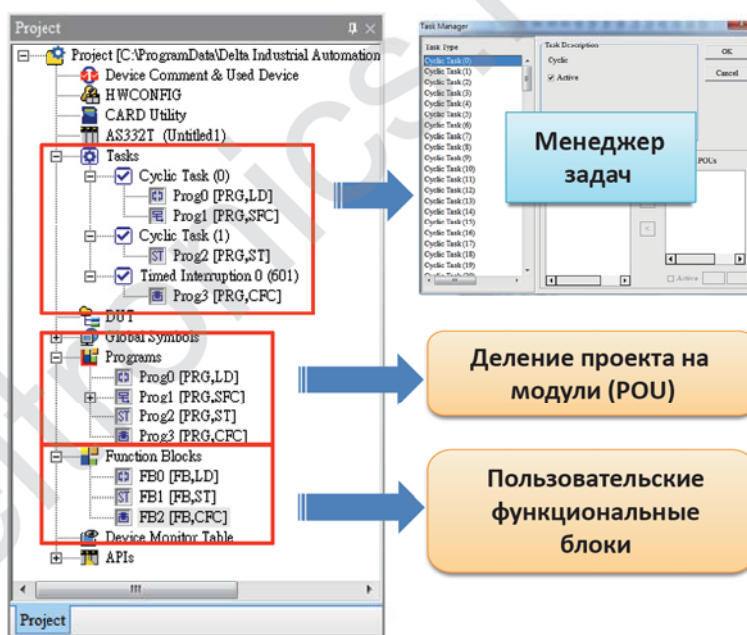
Project

Project [C:\ProgramData\Delta Industrial Automation
Device Comment & Used Device
HWCONFIG
CARD Utility
AS332T (Untitled1)
Tasks
Cyclic Task (0)
Prog0 [PRG,LD]
Prog1 [PRG,SFC]
Cyclic Task (1)
Prog2 [PRG,ST]
Timed Interruption 0 (601)
Prog3 [PRG,CFC]
DUT
Global Symbols
Programs
Prog0 [PRG,LD]
Prog1 [PRG,SFC]
Prog2 [PRG,ST]
Prog3 [PRG,CFC]
Function Blocks
FB0 [FB,LD]
FB1 [FB,ST]
FB2 [FB,CFC]
Device Monitor Table
APIs

Project

Task Manager
Task Type
Cyclic Task (0)
Cyclic Task (1)
Cyclic Task (2)
Cyclic Task (3)
Cyclic Task (4)
Cyclic Task (5)
Cyclic Task (6)
Cyclic Task (7)
Cyclic Task (8)
Cyclic Task (9)
Cyclic Task (10)
Cyclic Task (11)
Cyclic Task (12)
Cyclic Task (13)
Cyclic Task (14)
Cyclic Task (15)
Cyclic Task (16)
Cyclic Task (17)
Cyclic Task (18)
Cyclic Task (19)
Task Description
Cyclic
Active
OK
Cancel
POUs
Active

Менеджер задач

Деление проекта на модули (POU)

Пользовательские функциональные блоки